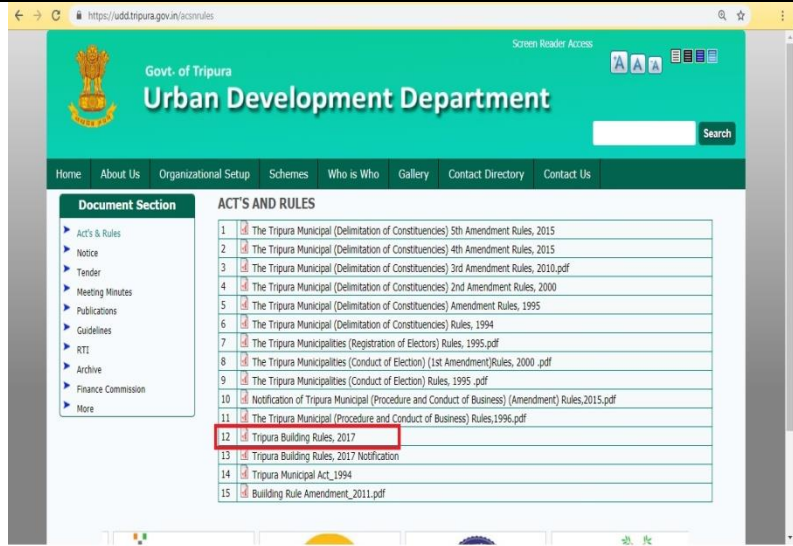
https://udd.tripura.gov.in/acsnrules

Screen Reader Access

A A A

Govt. of Tripura
Urban Development Department

Search

Home | About Us | Organizational Setup | Schemes | Who is Who | Gallery | Contact Directory | Contact Us

Document Section

Act's & Rules
Notice
Tender
Meeting Minutes
Publications
Guidelines
RTI
Archive
Finance Commission
More

ACT'S AND RULES

| | |
|---|---|
| 1 | The Tripura Municipal (Delimitation of Constituencies) 5th Amendment Rules, 2015 |
| 2 | The Tripura Municipal (Delimitation of Constituencies) 4th Amendment Rules, 2015 |
| 3 | The Tripura Municipal (Delimitation of Constituencies) 3rd Amendment Rules, 2010.pdf |
| 4 | The Tripura Municipal (Delimitation of Constituencies) 2nd Amendment Rules, 2000 |
| 5 | The Tripura Municipal (Delimitation of Constituencies) Amendment Rules, 1995 |
| 6 | The Tripura Municipal (Delimitation of Constituencies) Rules, 1994 |
| 7 | The Tripura Municipalities (Registration of Electors) Rules, 1995.pdf |
| 8 | The Tripura Municipalities (Conduct of Election) (1st Amendment)Rules, 2000 .pdf |
| 9 | The Tripura Municipalities (Conduct of Election) Rules, 1995 .pdf |
| 10 | Notification of Tripura Municipal (Procedure and Conduct of Business) (Amendment) Rules,2015.pdf |
| 11 | The Tripura Municipal (Procedure and Conduct of Business) Rules,1996.pdf |
| 12 | Tripura Building Rules, 2017 |
| 13 | Tripura Building Rules, 2017 Notification |
| 14 | Tripura Municipal Act_1994 |
| 15 | Buiilding Rule Amendment_2011.pdf |